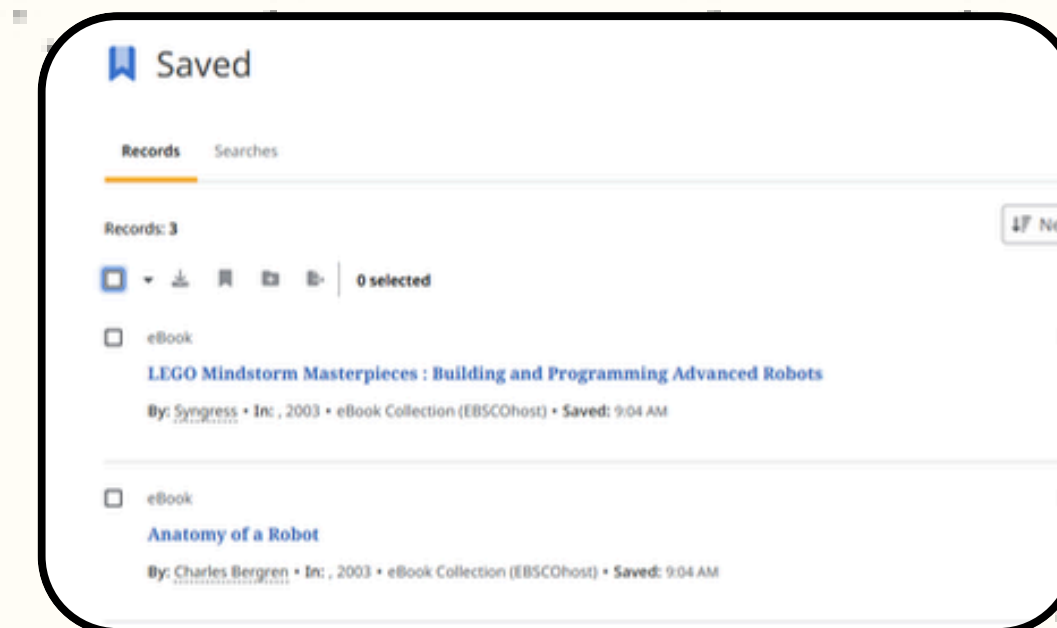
Saved

Records Searches

Records: 3

Ne

0 selected

eBook

LEGO Mindstorm Masterpieces : Building and Programming Advanced Robots

By: Syngress • In: , 2003 • eBook Collection (EBSCOhost) • Saved: 9:04 AM

eBook

Anatomy of a Robot

By: Charles Bergren • In: , 2003 • eBook Collection (EBSCOhost) • Saved: 9:04 AM